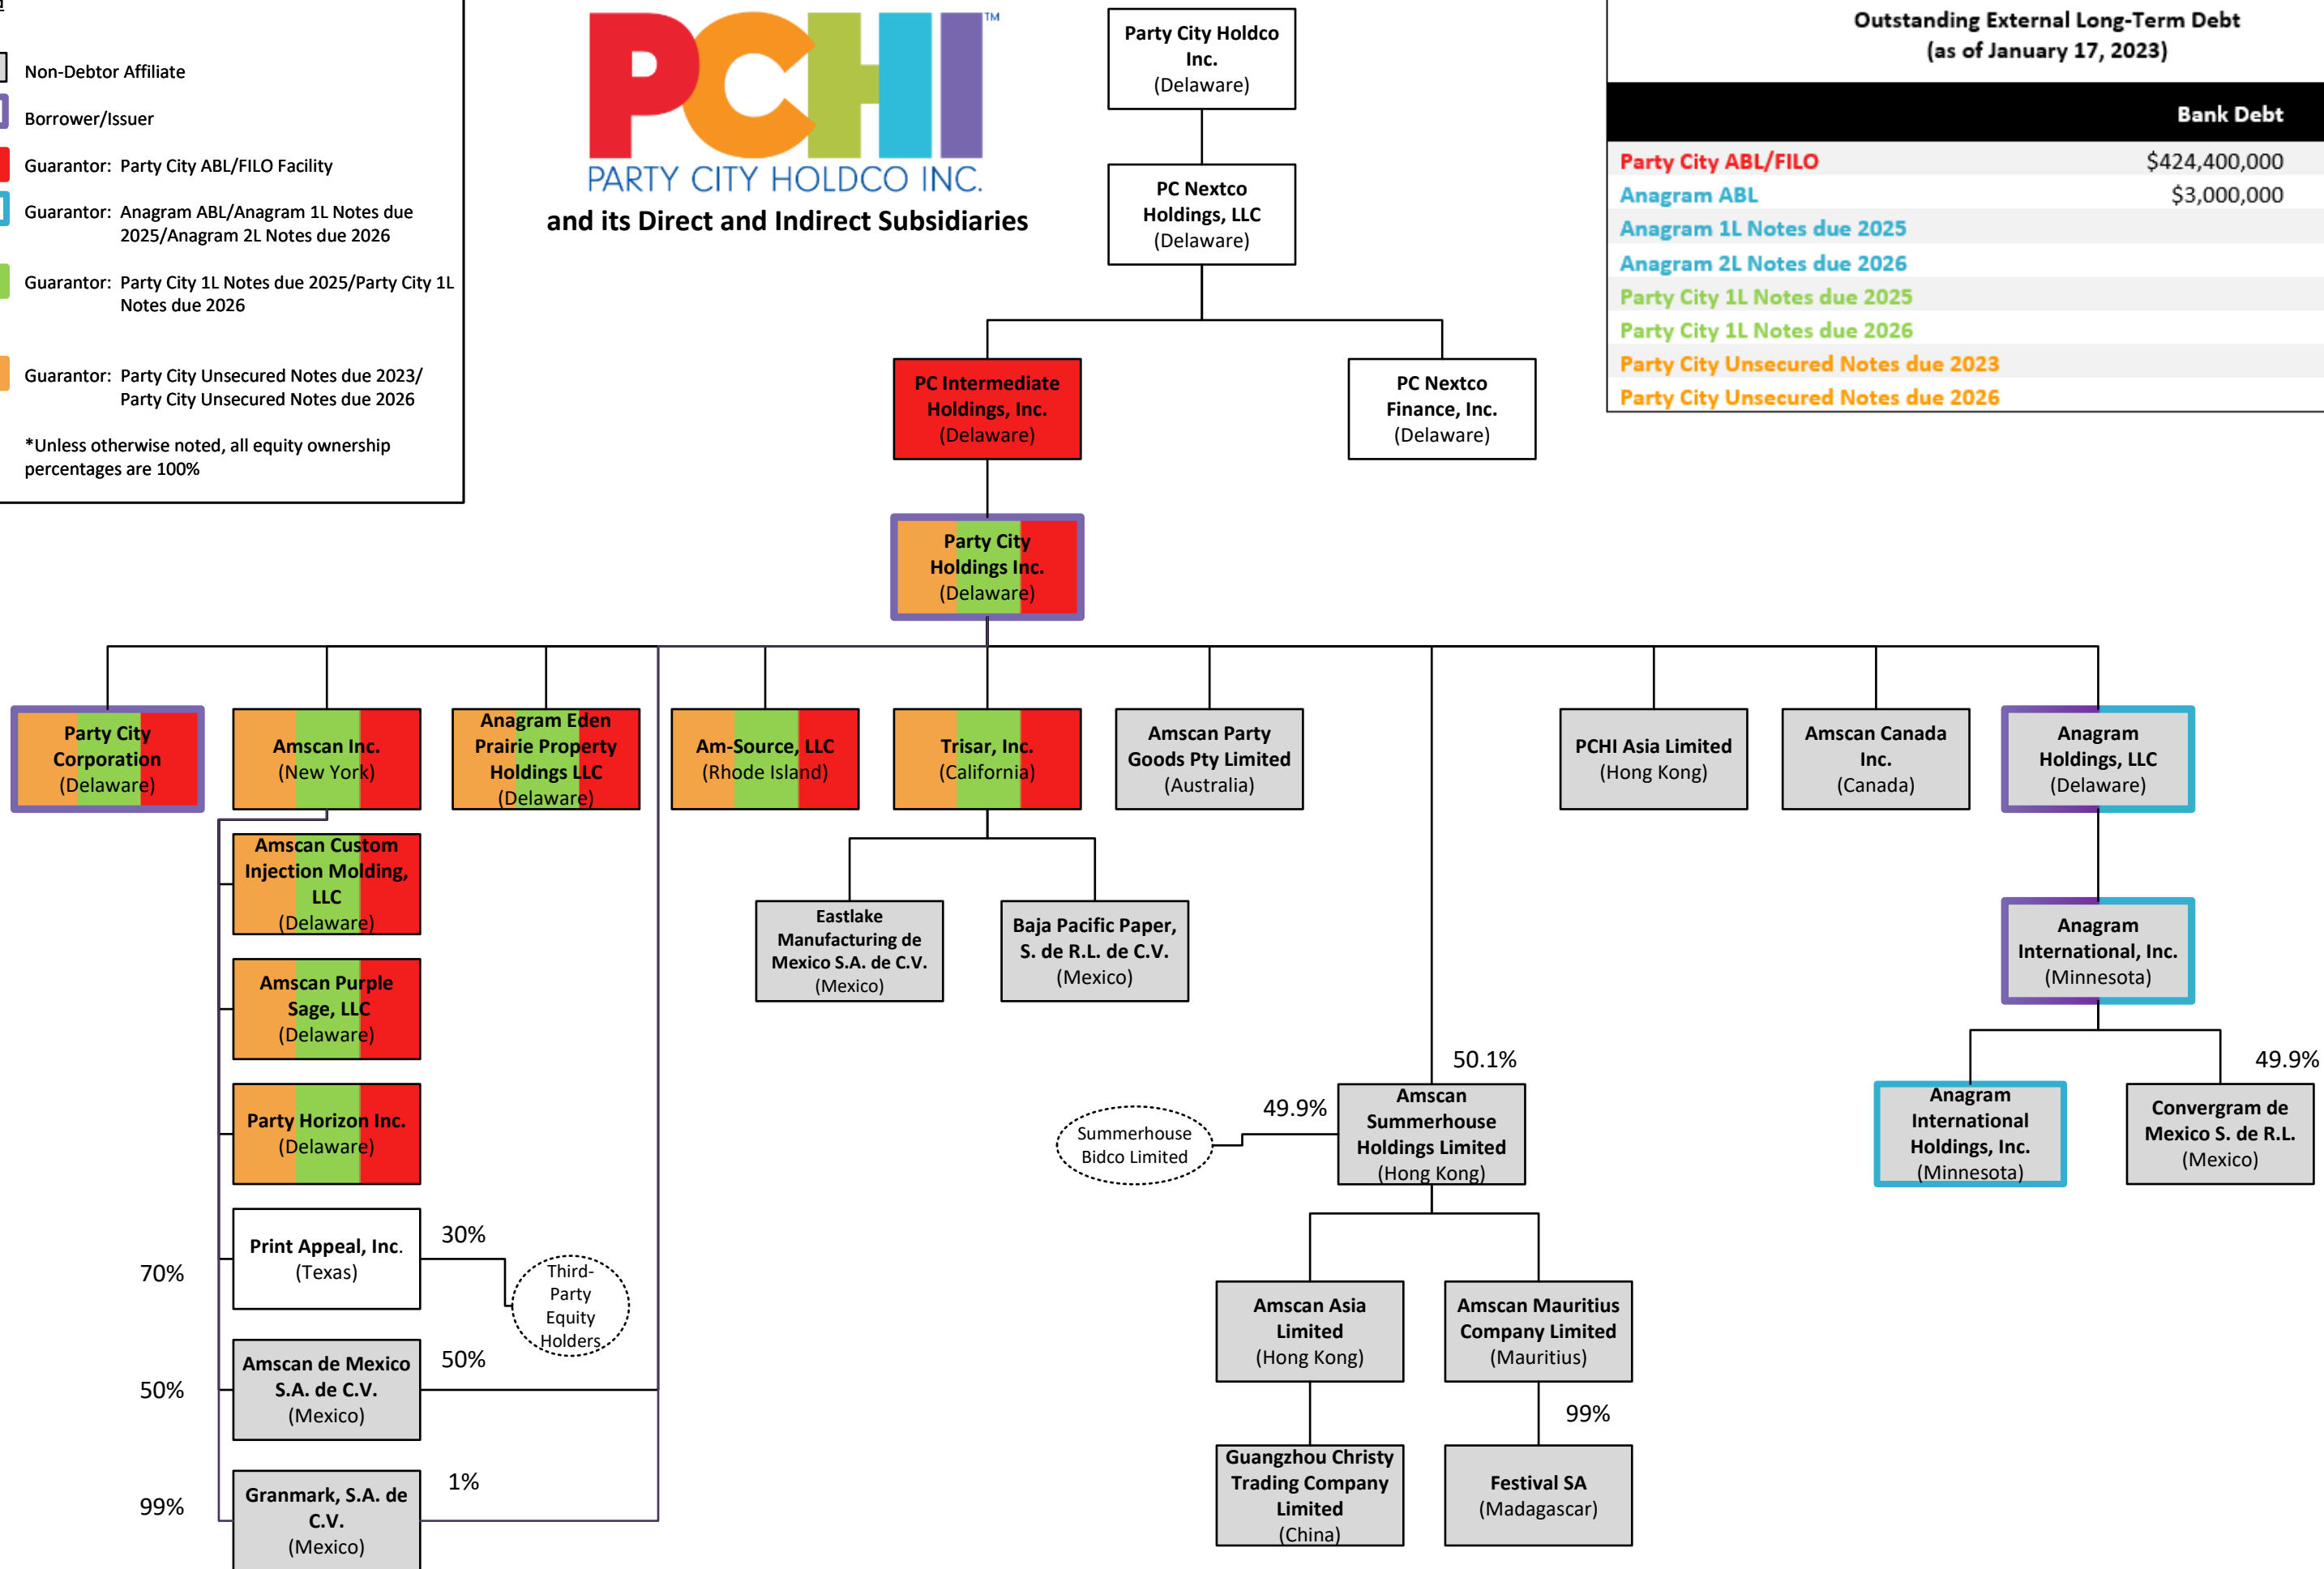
Non-Debtor Affiliate
Borrower/Issuer
Guarantor: Party City ABL/FILO Facility
Guarantor: Anagram ABL/Anagram 1L Notes due 2025/Anagram 2L Notes due 2026
Guarantor: Party City 1L Notes due 2025/Party City 1L Notes due 2026
Guarantor: Party City Unsecured Notes due 2023/ Party City Unsecured Notes due 2026
*Unless otherwise noted, all equity ownership percentages are 100%

PCHI™
PARTY CITY HOLDCO INC.
and its Direct and Indirect Subsidiaries

Outstanding External Long-Term Debt
(as of January 17, 2023)

| | Bank Debt |
|---|---|
| Party City ABL/FILO | $424,400,000 |
| Anagram ABL | $3,000,000 |
| Anagram 1L Notes due 2025 | |
| Anagram 2L Notes due 2026 | |
| Party City 1L Notes due 2025 | |
| Party City 1L Notes due 2026 | |
| Party City Unsecured Notes due 2023 | |
| Party City Unsecured Notes due 2026 | |

Party City Holdco Inc. (Delaware)
PC Nextco Holdings, LLC (Delaware)
PC Intermediate Holdings, Inc. (Delaware)
PC Nextco Finance, Inc. (Delaware)
Party City Holdings Inc. (Delaware)
Party City Corporation (Delaware)
Amscan Inc. (New York)
Anagram Eden Prairie Property Holdings LLC (Delaware)
Am-Source, LLC (Rhode Island)
Trisar, Inc. (California)
Amscan Party Goods Pty Limited (Australia)
PCHI Asia Limited (Hong Kong)
Amscan Canada Inc. (Canada)
Anagram Holdings, LLC (Delaware)
Amscan Custom Injection Molding, LLC (Delaware)
Amscan Purple Sage, LLC (Delaware)
Party Horizon Inc. (Delaware)
Print Appeal, Inc. (Texas)
70%
30%
Third-Party Equity Holders
Amscan de Mexico S.A. de C.V. (Mexico)
50%
50%
Granmark, S.A. de C.V. (Mexico)
99%
1%
Eastlake Manufacturing de Mexico S.A. de C.V. (Mexico)
Baja Pacific Paper, S. de R.L. de C.V. (Mexico)
Anagram International, Inc. (Minnesota)
50.1%
49.9%
Summerhouse Bidco Limited
Amscan Summerhouse Holdings Limited (Hong Kong)
Anagram International Holdings, Inc. (Minnesota)
49.9%
Convergram de Mexico S. de R.L. (Mexico)
Amscan Asia Limited (Hong Kong)
Amscan Mauritius Company Limited (Mauritius)
99%
Guangzhou Christy Trading Company Limited (China)
Festival SA (Madagascar)